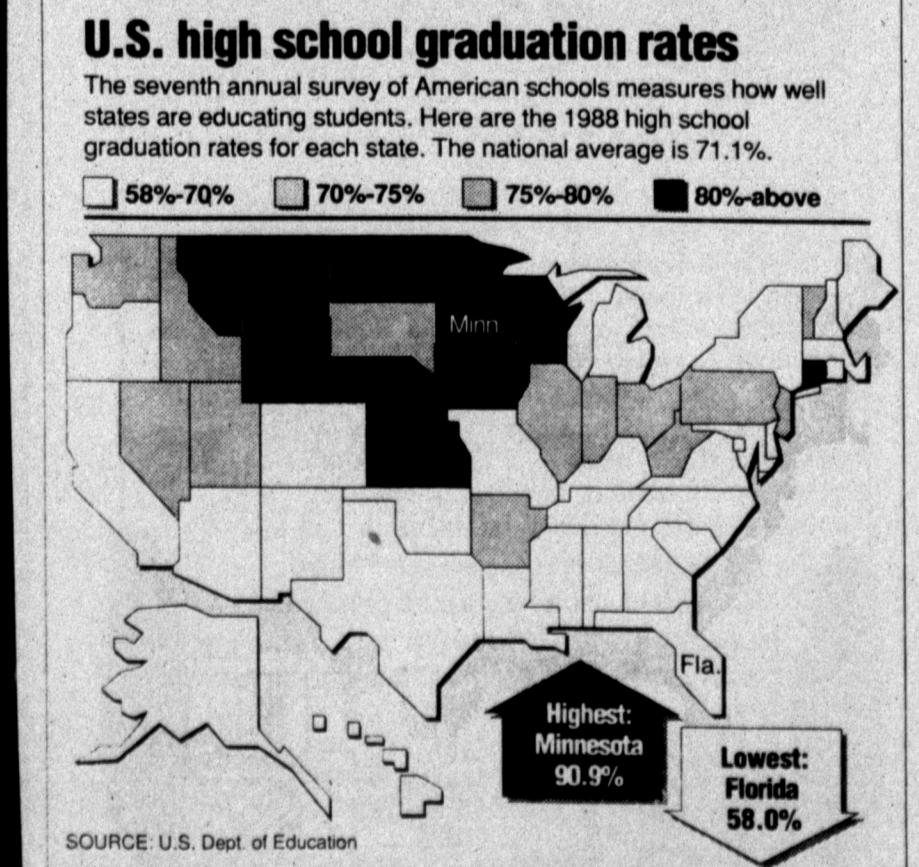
U.S. high school graduation rates

The seventh annual survey of American schools measures how well states are educating students. Here are the 1988 high school graduation rates for each state. The national average is 71.1%.

58%-70%
70%-75%
75%-80%
80%-above

Minn

Fla.

Highest: Minnesota 90.9%

Lowest: Florida 58.0%

SOURCE: U.S. Dept. of Education